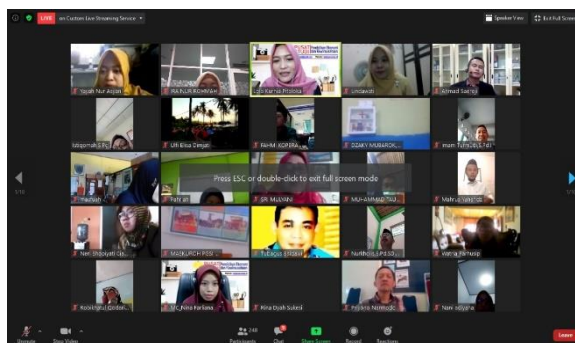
LIVE on Custom Live Streaming Service

Speaker View
Exit Full Screen

Siyah Nur Aspan
RA NUR ROHMAH
Lusi Karnia Prabila
Lindawati
Ahmad Sadiqi

Istiqomah S.Pd
UR Elisa Desyati
FAHMI KOPERA...
DZAKY MUBAROK...
Imam Tuhri S.Pd.I

Hadiyati
Fatiyah
SRI MULYANI
MUHAMMAD RIO...
Mahrus Yahya

Neni Sihasyati
MASRUROH PGSI
Tufiqqus Shofwat
Nurhidayah SD...
Warsa Pamungk

Rosi Ningsih Grobo...
UC Nina Farlianti
Rina Dyah Sukesi
Priyanto Nirmada...
Nani adiyaha

1/10
1/10

Press ESC or double-click to exit full screen mode

Unmute
Stop Video
248 Participants
Chat
Share Screen
Record
Reactions
Leave